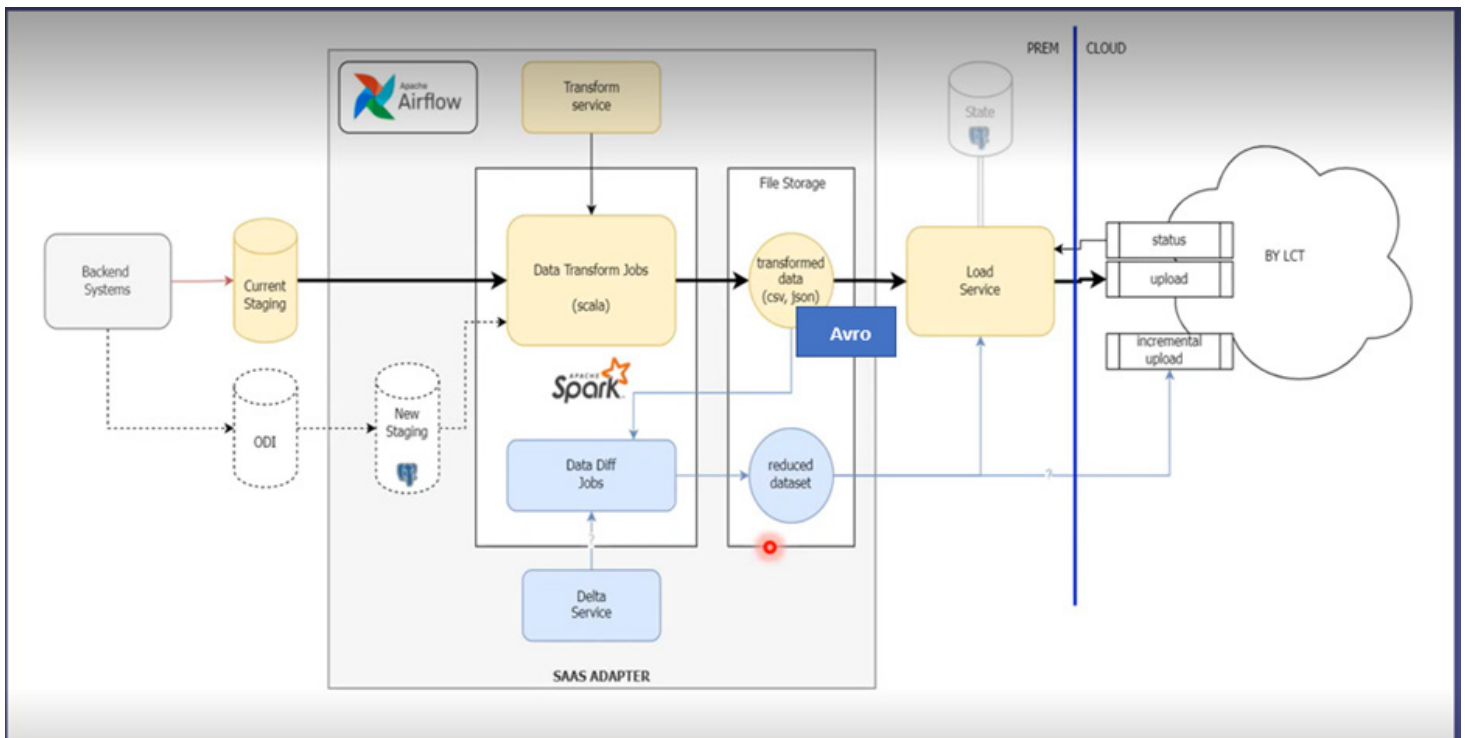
PREM CLOUD

Apache Airflow

Transform service

State

File Storage

Backend Systems

Current Staging

Data Transform Jobs

(scala)

transformed data (csv, json)

Avro

Load Service

status

upload

incremental upload

BY LCT

APACHE Spark

ODI

New Staging

Data Diff Jobs

reduced dataset

?

?

Delta Service

SAAS ADAPTER